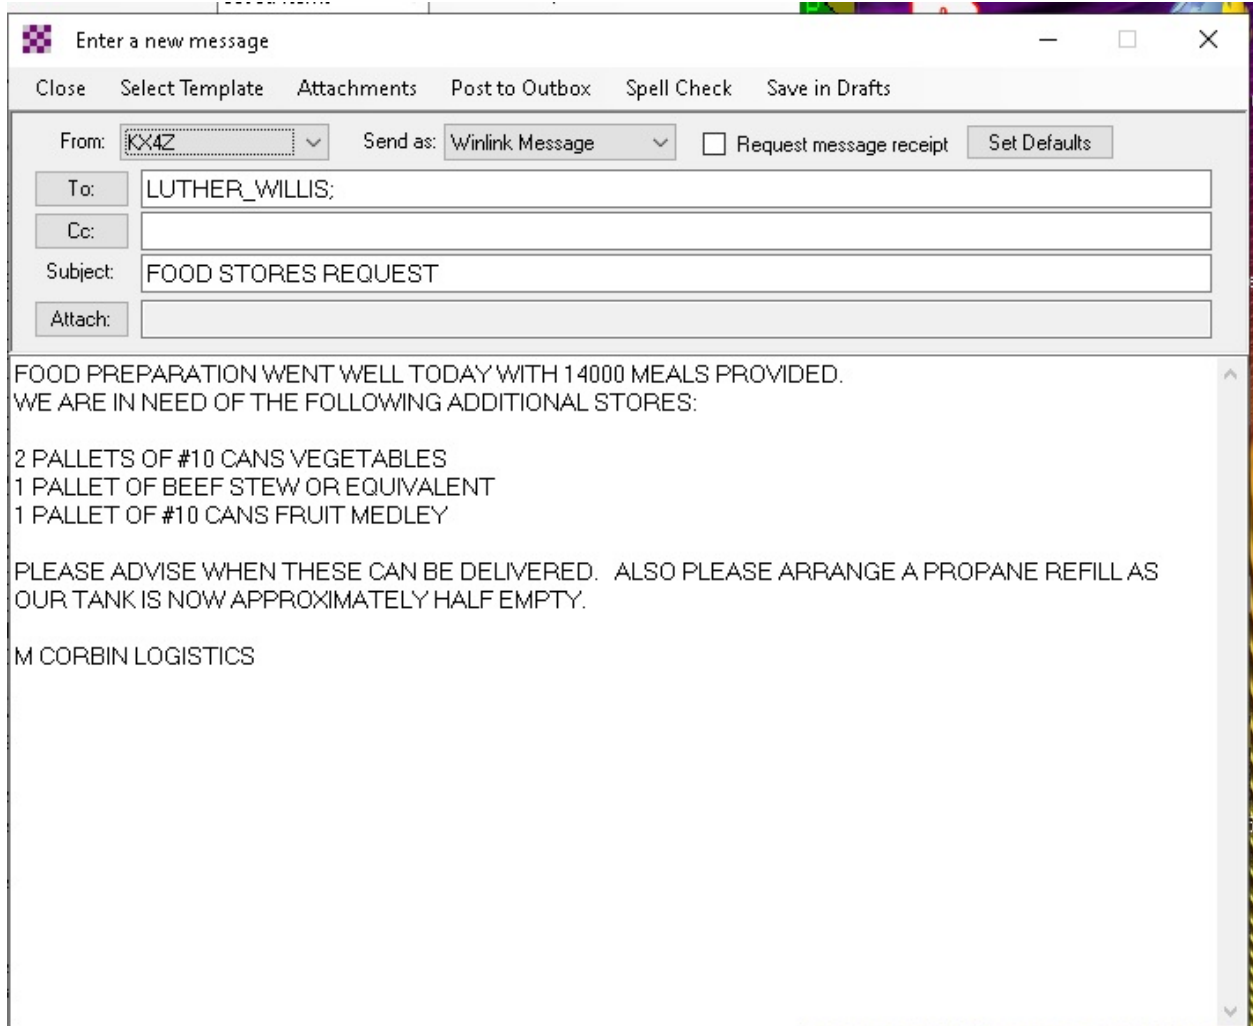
Enter a new message

Close Select Template Attachments Post to Outbox Spell Check Save in Drafts

From: KX4Z Send as: Winlink Message Request message receipt Set Defaults

To: LUTHER_WILLIS;

Cc:

Subject: FOOD STORES REQUEST

Attach:

FOOD PREPARATION WENT WELL TODAY WITH 14000 MEALS PROVIDED.
WE ARE IN NEED OF THE FOLLOWING ADDITIONAL STORES:

2 PALLETS OF #10 CANS VEGETABLES
1 PALLET OF BEEF STEW OR EQUIVALENT
1 PALLET OF #10 CANS FRUIT MEDLEY

PLEASE ADVISE WHEN THESE CAN BE DELIVERED. ALSO PLEASE ARRANGE A PROPANE REFILL AS OUR TANK IS NOW APPROXIMATELY HALF EMPTY.

M CORBIN LOGISTICS